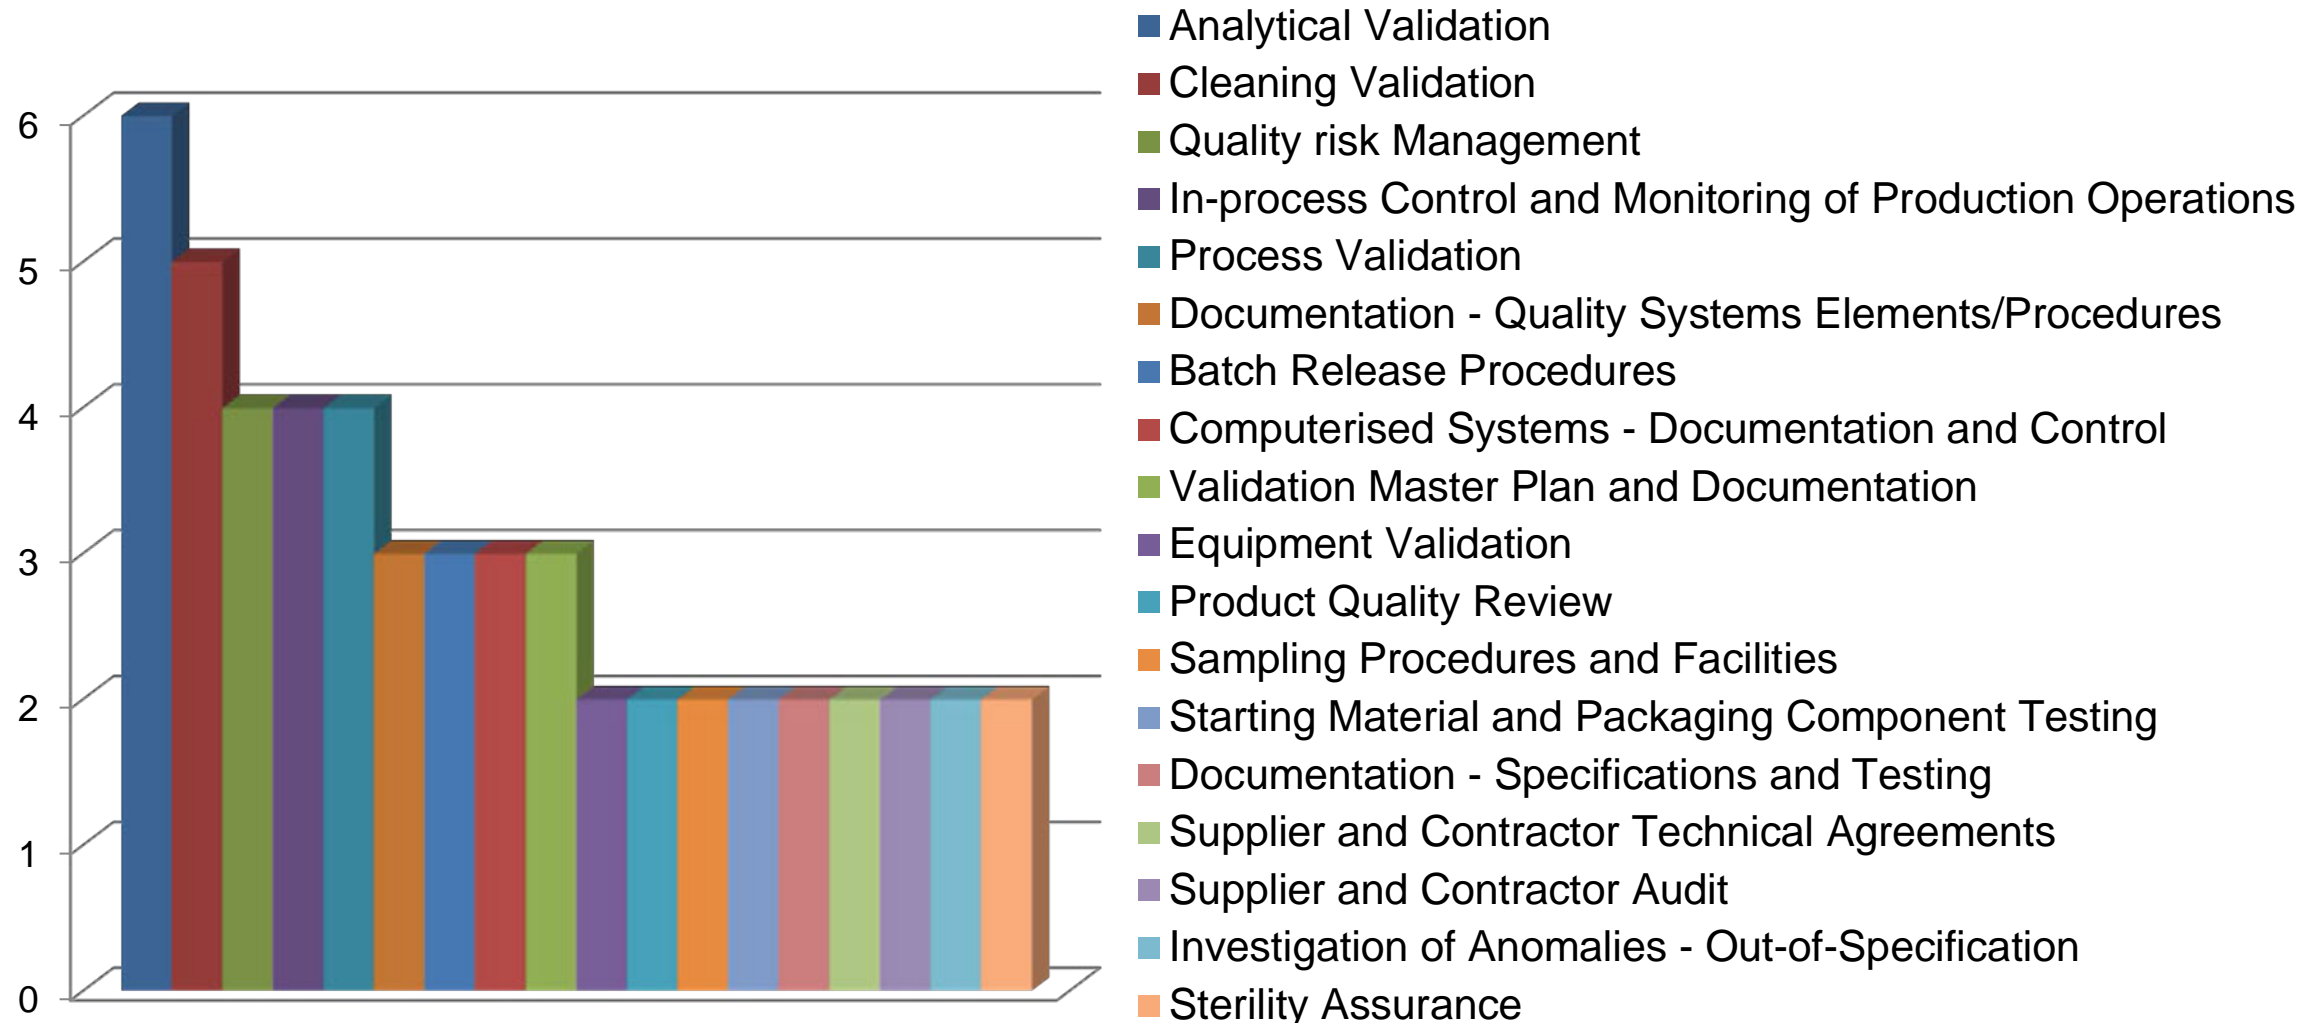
6
5
4
3
2
1
0

Analytical Validation
Cleaning Validation
Quality risk Management
In-process Control and Monitoring of Production Operations
Process Validation
Documentation - Quality Systems Elements/Procedures
Batch Release Procedures
Computerised Systems - Documentation and Control
Validation Master Plan and Documentation
Equipment Validation
Product Quality Review
Sampling Procedures and Facilities
Starting Material and Packaging Component Testing
Documentation - Specifications and Testing
Supplier and Contractor Technical Agreements
Supplier and Contractor Audit
Investigation of Anomalies - Out-of-Specification
Sterility Assurance